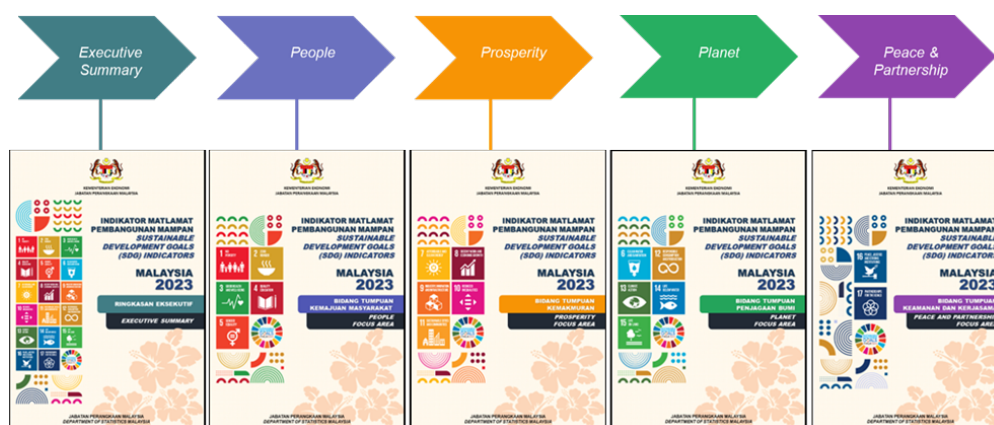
Executive Summary

People

Prosperity

Planet

Peace & Partnership

KEMENTERIAN EKONOMI
JABATAN PERANGKAAN MALAYSIA

INDIKATOR MATLAMAT PEMBANGUNAN MAMPAN
SUSTAINABLE DEVELOPMENT GOALS (SDG) INDICATORS

MALAYSIA 2023

RINGKASAN EKSEKUTIF
EXECUTIVE SUMMARY

JABATAN PERANGKAAN MALAYSIA
DEPARTMENT OF STATISTICS MALAYSIA

KEMENTERIAN EKONOMI
JABATAN PERANGKAAN MALAYSIA

INDIKATOR MATLAMAT PEMBANGUNAN MAMPAN
SUSTAINABLE DEVELOPMENT GOALS (SDG) INDICATORS

MALAYSIA 2023

BIDANG TUMPUAN KEMAJUAN MASYARAKAT
PEOPLE FOCUS AREA

JABATAN PERANGKAAN MALAYSIA
DEPARTMENT OF STATISTICS MALAYSIA

KEMENTERIAN EKONOMI
JABATAN PERANGKAAN MALAYSIA

INDIKATOR MATLAMAT PEMBANGUNAN MAMPAN
SUSTAINABLE DEVELOPMENT GOALS (SDG) INDICATORS

MALAYSIA 2023

BIDANG TUMPUAN KEMAKMURAN
PROSPERITY FOCUS AREA

JABATAN PERANGKAAN MALAYSIA
DEPARTMENT OF STATISTICS MALAYSIA

KEMENTERIAN EKONOMI
JABATAN PERANGKAAN MALAYSIA

INDIKATOR MATLAMAT PEMBANGUNAN MAMPAN
SUSTAINABLE DEVELOPMENT GOALS (SDG) INDICATORS

MALAYSIA 2023

BIDANG TUMPUAN PENJAGAAN BUMI
PLANET FOCUS AREA

JABATAN PERANGKAAN MALAYSIA
DEPARTMENT OF STATISTICS MALAYSIA

KEMENTERIAN EKONOMI
JABATAN PERANGKAAN MALAYSIA

INDIKATOR MATLAMAT PEMBANGUNAN MAMPAN
SUSTAINABLE DEVELOPMENT GOALS (SDG) INDICATORS

MALAYSIA 2023

BIDANG TUMPUAN KEAMANAN DAN KERJASAMA
PEACE AND PARTNERSHIP FOCUS AREA

JABATAN PERANGKAAN MALAYSIA
DEPARTMENT OF STATISTICS MALAYSIA